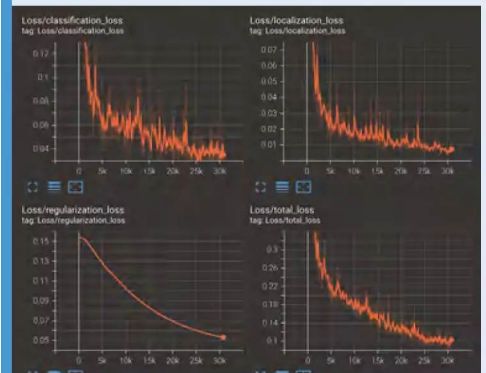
Loss/classification_loss
tag: Loss/classification_loss

0.12
0.1
0.08
0.06
0.04

0 5k 10k 15k 20k 25k 30k

Loss/localization_loss
tag: Loss/localization_loss

0.07
0.06
0.05
0.04
0.03
0.02
0.01

0 5k 10k 15k 20k 25k 30k

Loss/regularization_loss
tag: Loss/regularization_loss

0.15
0.13
0.11
0.09
0.07
0.05

0 5k 10k 15k 20k 25k 30k

Loss/total_loss
tag: Loss/total_loss

0.3
0.26
0.22
0.18
0.14
0.1

0 5k 10k 15k 20k 25k 30k